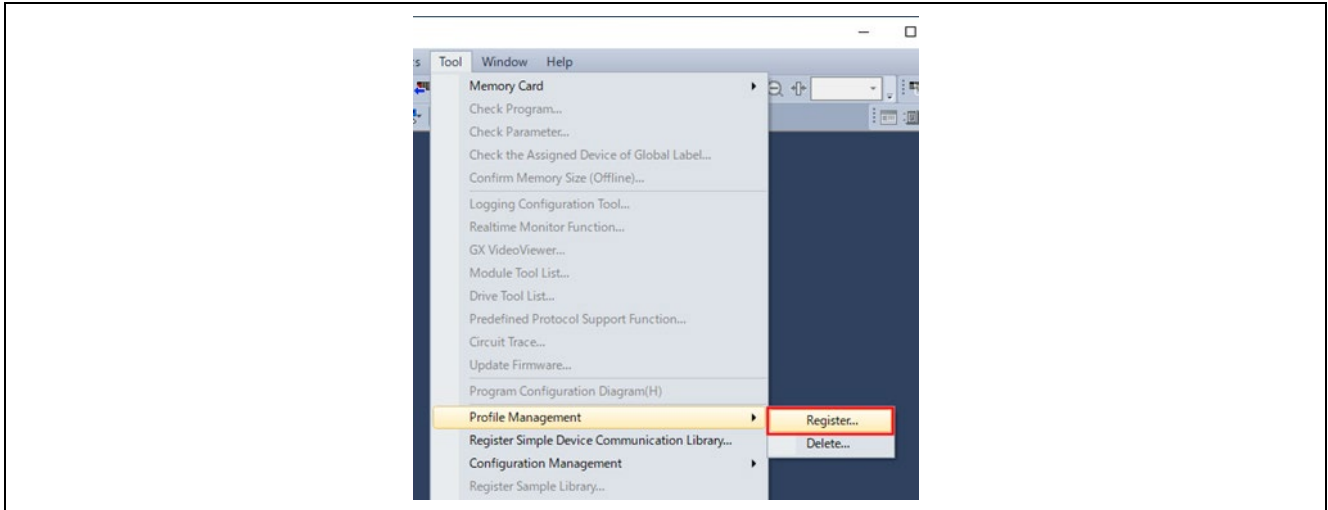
s Tool Window Help

Memory Card
Check Program...
Check Parameter...
Check the Assigned Device of Global Label...
Confirm Memory Size (Offline)...
Logging Configuration Tool...
Realtime Monitor Function...
GX VideoViewer...
Module Tool List...
Drive Tool List...
Predefined Protocol Support Function...
Circuit Trace...
Update Firmware...
Program Configuration Diagram(H)
Profile Management
Register Simple Device Communication Library...
Configuration Management
Register Sample Library...

Register...
Delete...